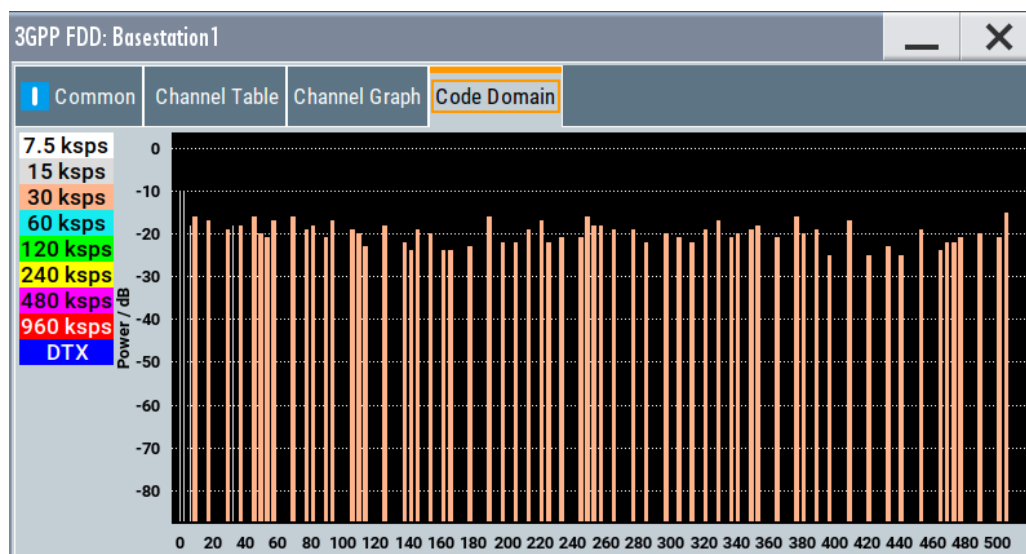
3GPP FDD: Basestation1

Common
Channel Table
Channel Graph
Code Domain

7.5 ksps
15 ksps
30 ksps
60 ksps
120 ksps
240 ksps
480 ksps
960 ksps
DTX

Power / dB

0
-10
-20
-30
-40
-50
-60
-70
-80

0 20 40 60 80 100 120 140 160 180 200 220 240 260 280 300 320 340 360 380 400 420 440 460 480 500